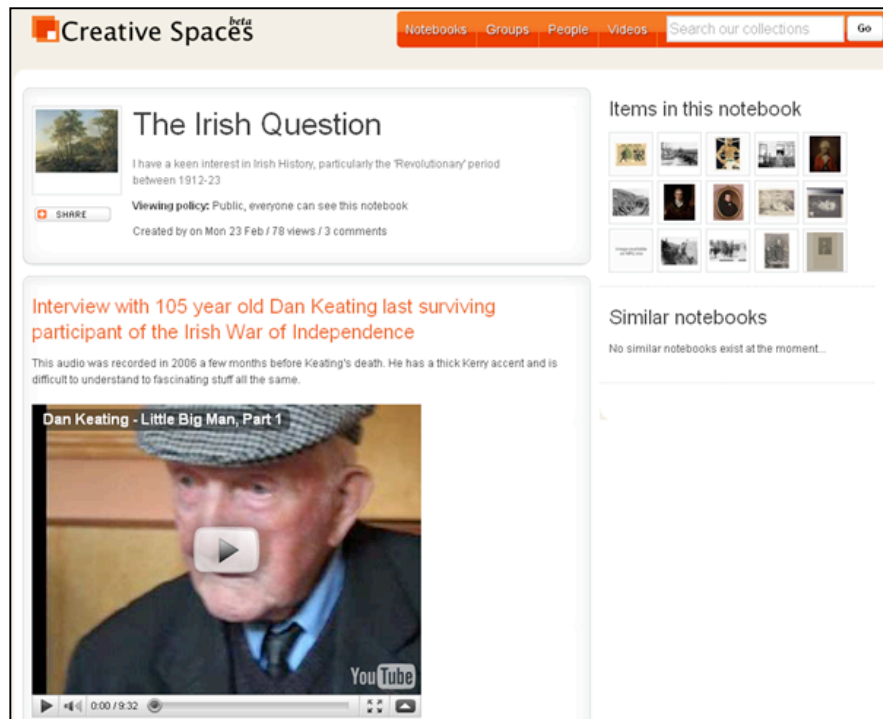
Creative Spaces beta

Notebooks Groups People Videos Search our collections Go

The Irish Question

I have a keen interest in Irish History, particularly the 'Revolutionary' period between 1912-23

SHARE

Viewing policy: Public, everyone can see this notebook

Created by on Mon 23 Feb / 78 views / 3 comments

Items in this notebook

Similar notebooks

No similar notebooks exist at the moment...

Interview with 105 year old Dan Keating last surviving participant of the Irish War of Independence

This audio was recorded in 2006 a few months before Keating's death. He has a thick Kerry accent and is difficult to understand to fascinating stuff all the same.

Dan Keating - Little Big Man, Part 1

YouTube

0:00 / 9:32